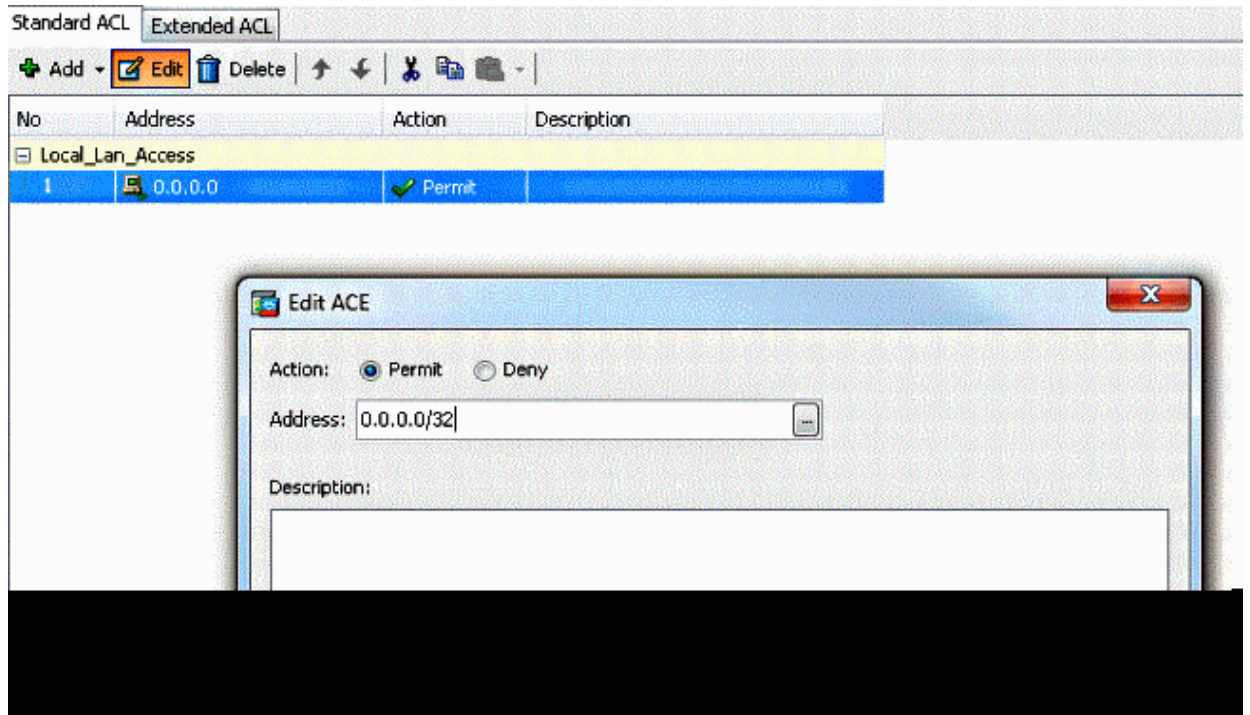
Standard ACL | Extended ACL

Add Edit Delete

| No | Address | Action | Description |
|---|---|---|---|
| Local_Lan_Access | | | |
| 1 | 0.0.0.0 | Permit | |

Edit ACE

Action: Permit Deny

Address: 0.0.0.0/32

Description: